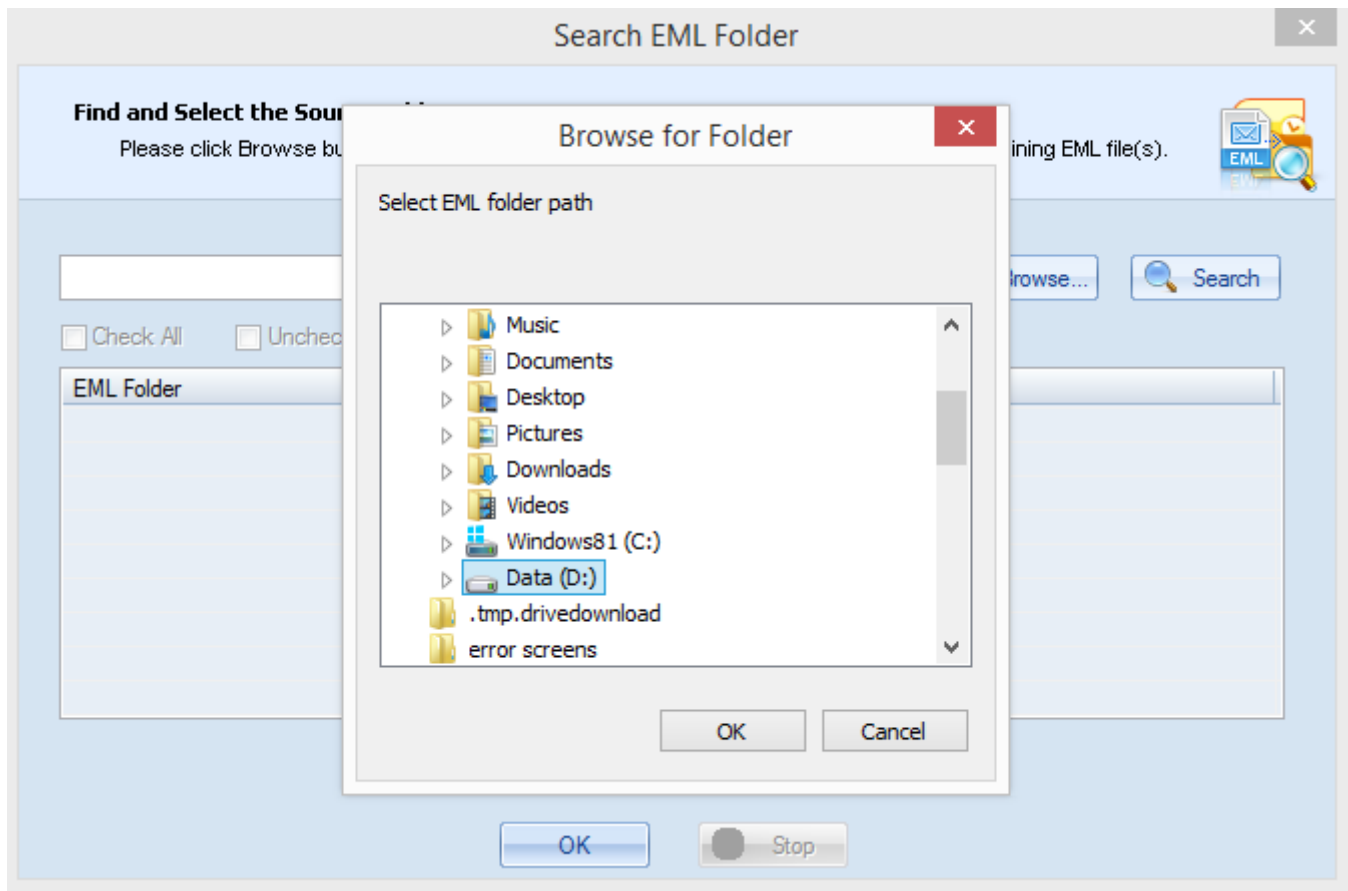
Search EML Folder

Find and Select the Sou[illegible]

Please click Browse bu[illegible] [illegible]ining EML file(s).

EML

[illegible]rowse...

Search

Check All

Unchec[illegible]

EML Folder

OK

Stop

Browse for Folder

Select EML folder path

Music
Documents
Desktop
Pictures
Downloads
Videos
Windows81 (C:)
Data (D:)
.tmp.drivedownload
error screens

OK

Cancel